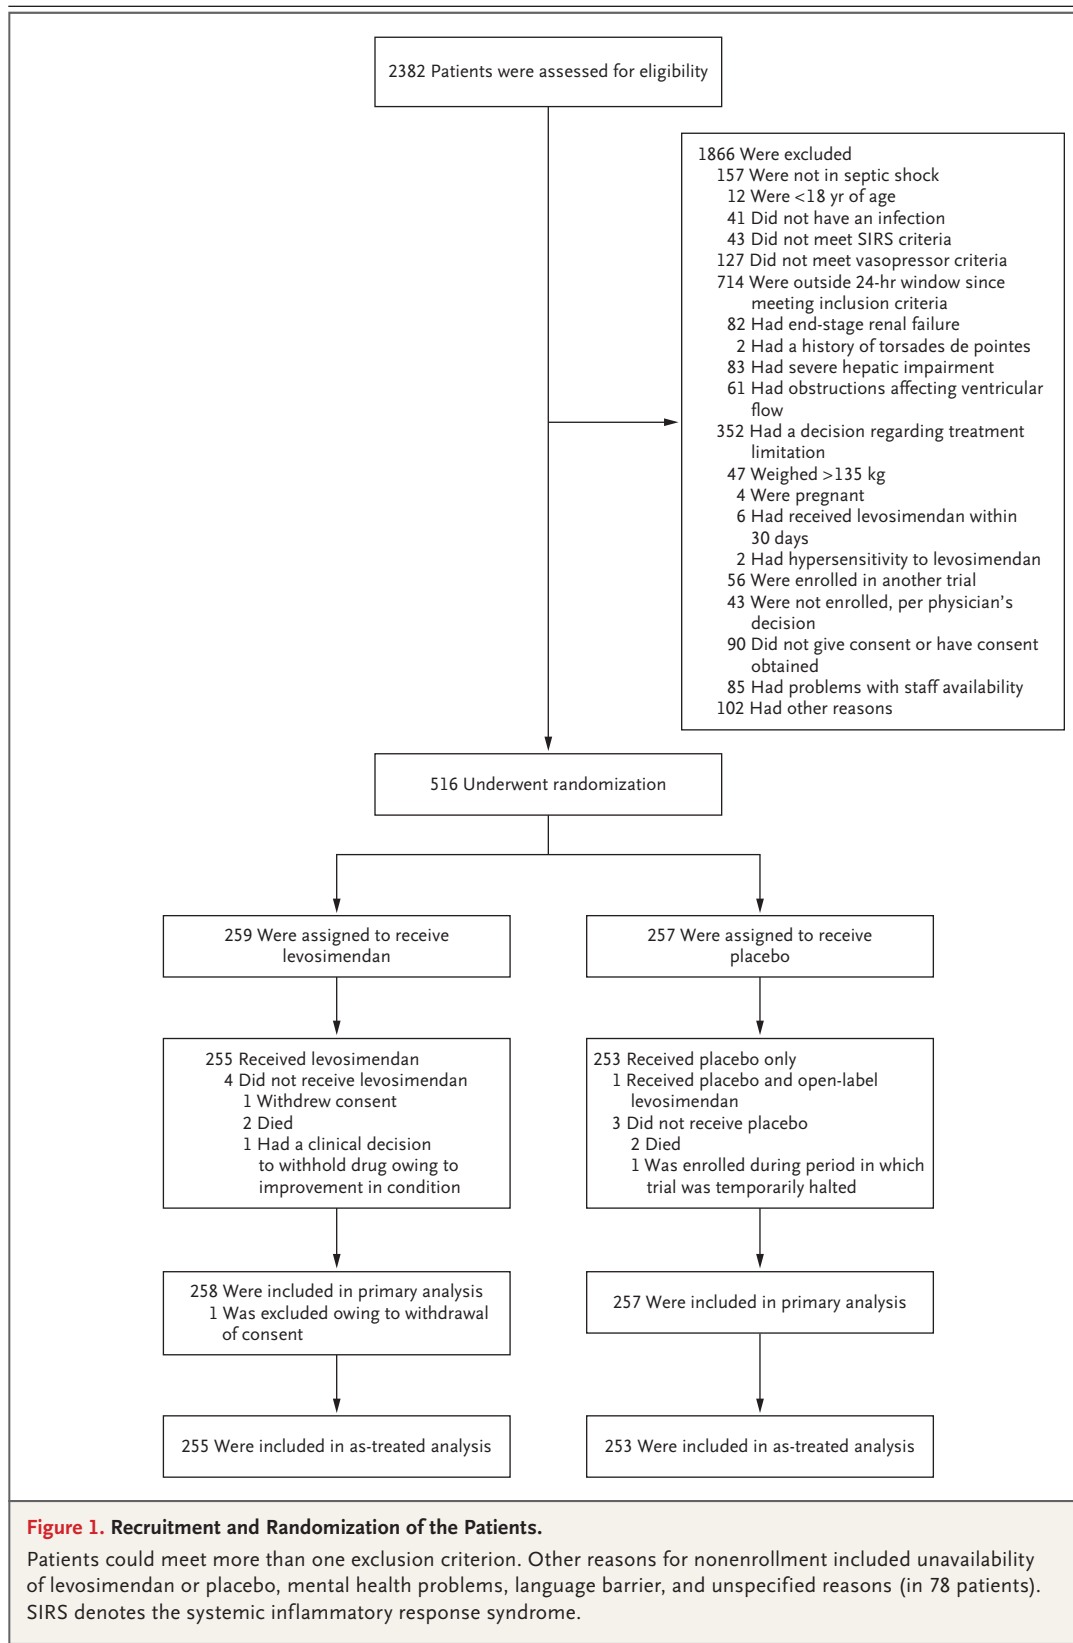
2382 Patients were assessed for eligibility

1866 Were excluded
157 Were not in septic shock
12 Were <18 yr of age
41 Did not have an infection
43 Did not meet SIRS criteria
127 Did not meet vasopressor criteria
714 Were outside 24-hr window since meeting inclusion criteria
82 Had end-stage renal failure
2 Had a history of torsades de pointes
83 Had severe hepatic impairment
61 Had obstructions affecting ventricular flow
352 Had a decision regarding treatment limitation
47 Weighed >135 kg
4 Were pregnant
6 Had received levosimendan within 30 days
2 Had hypersensitivity to levosimendan
56 Were enrolled in another trial
43 Were not enrolled, per physician's decision
90 Did not give consent or have consent obtained
85 Had problems with staff availability
102 Had other reasons

516 Underwent randomization

259 Were assigned to receive levosimendan

257 Were assigned to receive placebo

255 Received levosimendan
4 Did not receive levosimendan
1 Withdrew consent
2 Died
1 Had a clinical decision to withhold drug owing to improvement in condition

253 Received placebo only
1 Received placebo and open-label levosimendan
3 Did not receive placebo
2 Died
1 Was enrolled during period in which trial was temporarily halted

258 Were included in primary analysis
1 Was excluded owing to withdrawal of consent

257 Were included in primary analysis

255 Were included in as-treated analysis

253 Were included in as-treated analysis

Figure 1. Recruitment and Randomization of the Patients.

Patients could meet more than one exclusion criterion. Other reasons for nonenrollment included unavailability of levosimendan or placebo, mental health problems, language barrier, and unspecified reasons (in 78 patients). SIRS denotes the systemic inflammatory response syndrome.